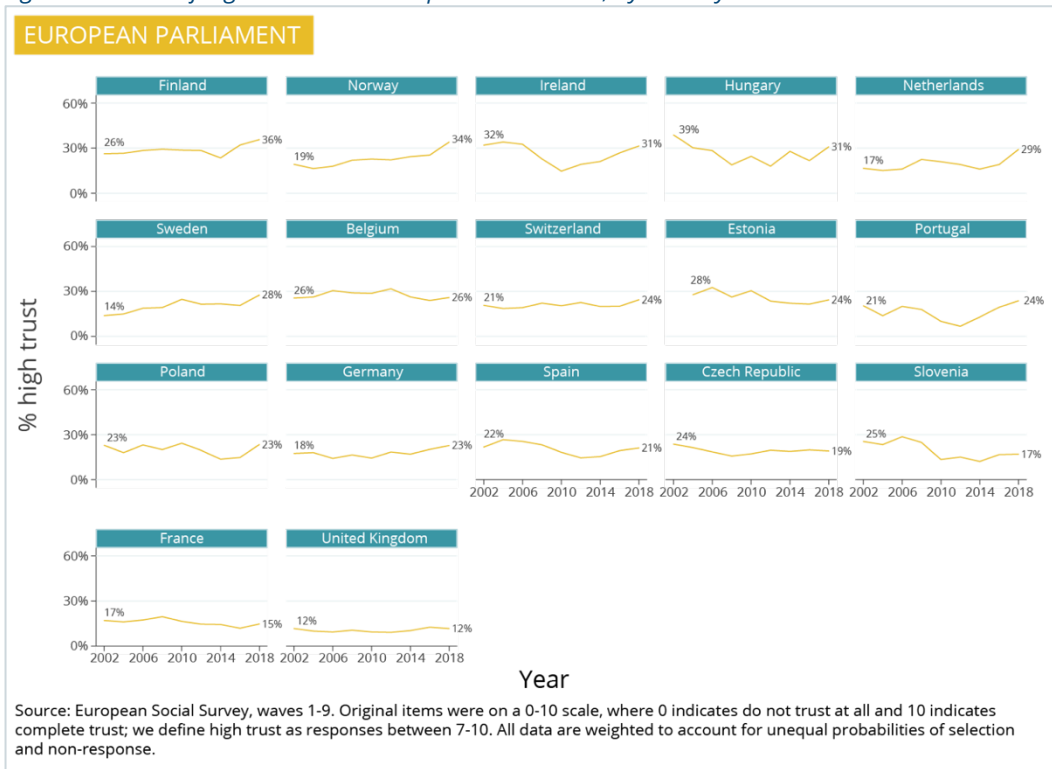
EUROPEAN PARLIAMENT

% high trust

Finland
60%
30%
0%
26%
36%

Norway
19%
34%

Ireland
32%
31%

Hungary
39%
31%

Netherlands
17%
29%

Sweden
60%
30%
0%
14%
28%

Belgium
26%
26%

Switzerland
21%
24%

Estonia
28%
24%

Portugal
21%
24%

Poland
60%
30%
0%
23%
23%

Germany
18%
23%

Spain
22%
21%
2002 2006 2010 2014 2018

Czech Republic
24%
19%
2002 2006 2010 2014 2018

Slovenia
25%
17%
2002 2006 2010 2014 2018

France
60%
30%
0%
17%
15%
2002 2006 2010 2014 2018

United Kingdom
12%
12%
2002 2006 2010 2014 2018

Year

Source: European Social Survey, waves 1-9. Original items were on a 0-10 scale, where 0 indicates do not trust at all and 10 indicates complete trust; we define high trust as responses between 7-10. All data are weighted to account for unequal probabilities of selection and non-response.